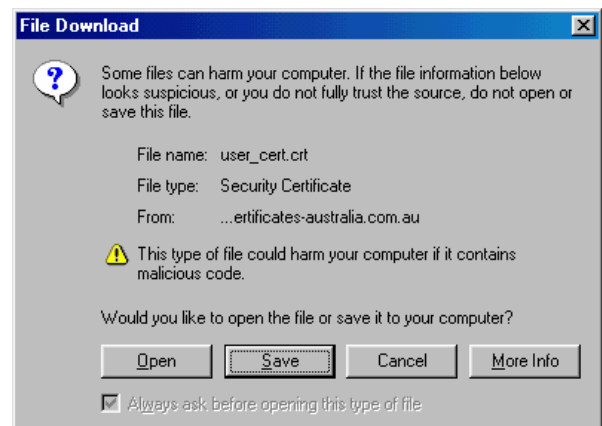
File Download

Some files can harm your computer. If the file information below looks suspicious, or you do not fully trust the source, do not open or save this file.

File name: user_cert.crt

File type: Security Certificate

From: ...ertificates-australia.com.au

This type of file could harm your computer if it contains malicious code.

Would you like to open the file or save it to your computer?

Open | Save | Cancel | More Info

Always ask before opening this type of file